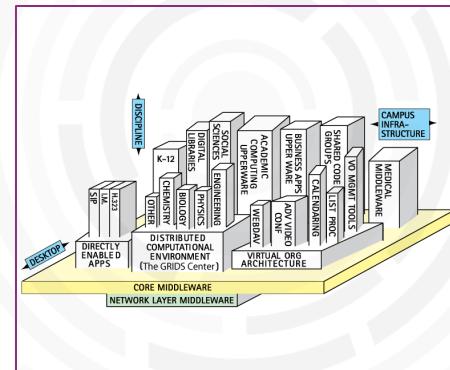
DISCIPLINE

CAMPUS INFRA-STRUCTURE

DESKTOP

SIP

I.M.

H.323

DIRECTLY ENABLED APPS

K-12

OTHER

CHEMISTRY

BIOLOGY

PHYSICS

ENGINEERING

DIGITAL LIBRARIES

SOCIAL SCIENCES

DISTRIBUTED COMPUTATIONAL ENVIRONMENT (The GRIDS Center)

ACADEMIC COMPUTING UPPERWARE

WEBDAV

ADV VIDEO CONF

BUSINESS APPS UPPER WARE

CALENDARING

LIST PROC

SHARED CODE GROUPS

VID MGMT TOOLS

VIRTUAL ORG ARCHITECTURE

MEDICAL MIDDLEWARE

CORE MIDDLEWARE

NETWORK LAYER MIDDLEWARE